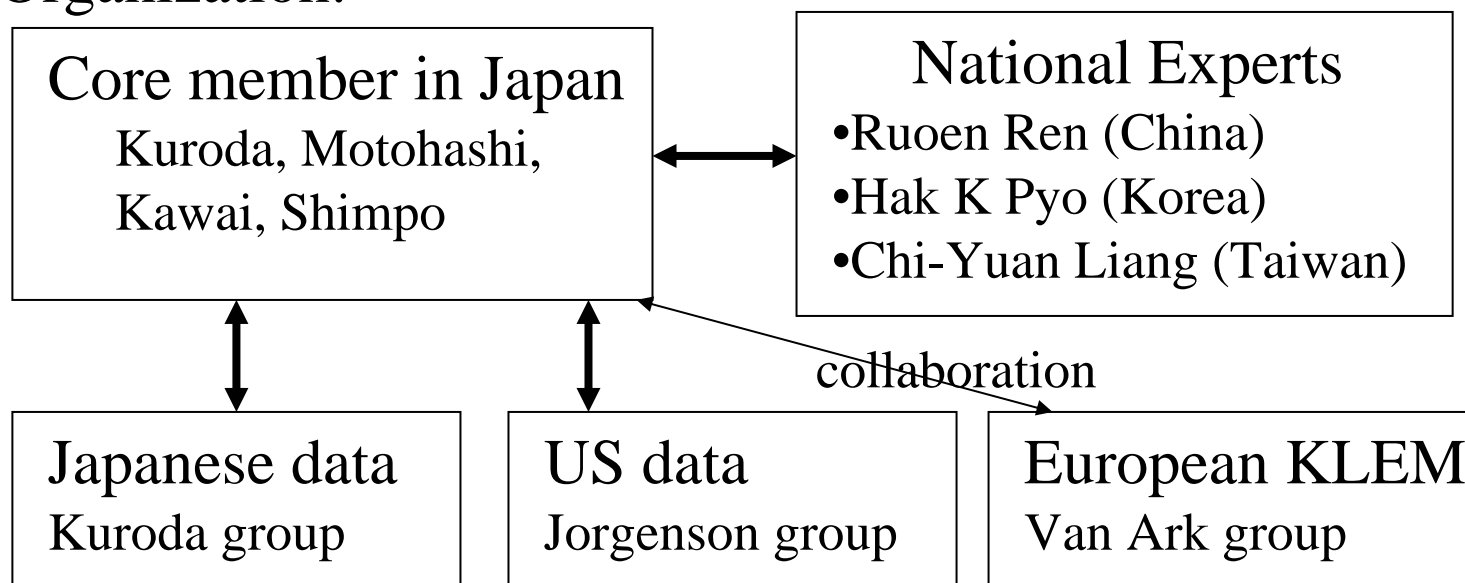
Organization:

Core member in Japan
Kuroda, Motohashi, Kawai, Shimpo

National Experts
•Ruoen Ren (China)
•Hak K Pyo (Korea)
•Chi-Yuan Liang (Taiwan)

collaboration

Japanese data
Kuroda group

US data
Jorgenson group

European KLEM
Van Ark group